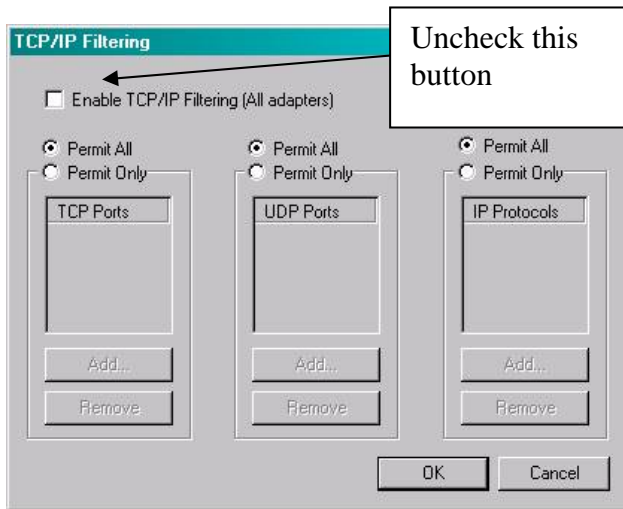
TCP/IP Filtering

Uncheck this button

Enable TCP/IP Filtering (All adapters)

Permit All
Permit Only

TCP Ports

Add...
Remove

Permit All
Permit Only

UDP Ports

Add...
Remove

Permit All
Permit Only

IP Protocols

Add...
Remove

OK
Cancel